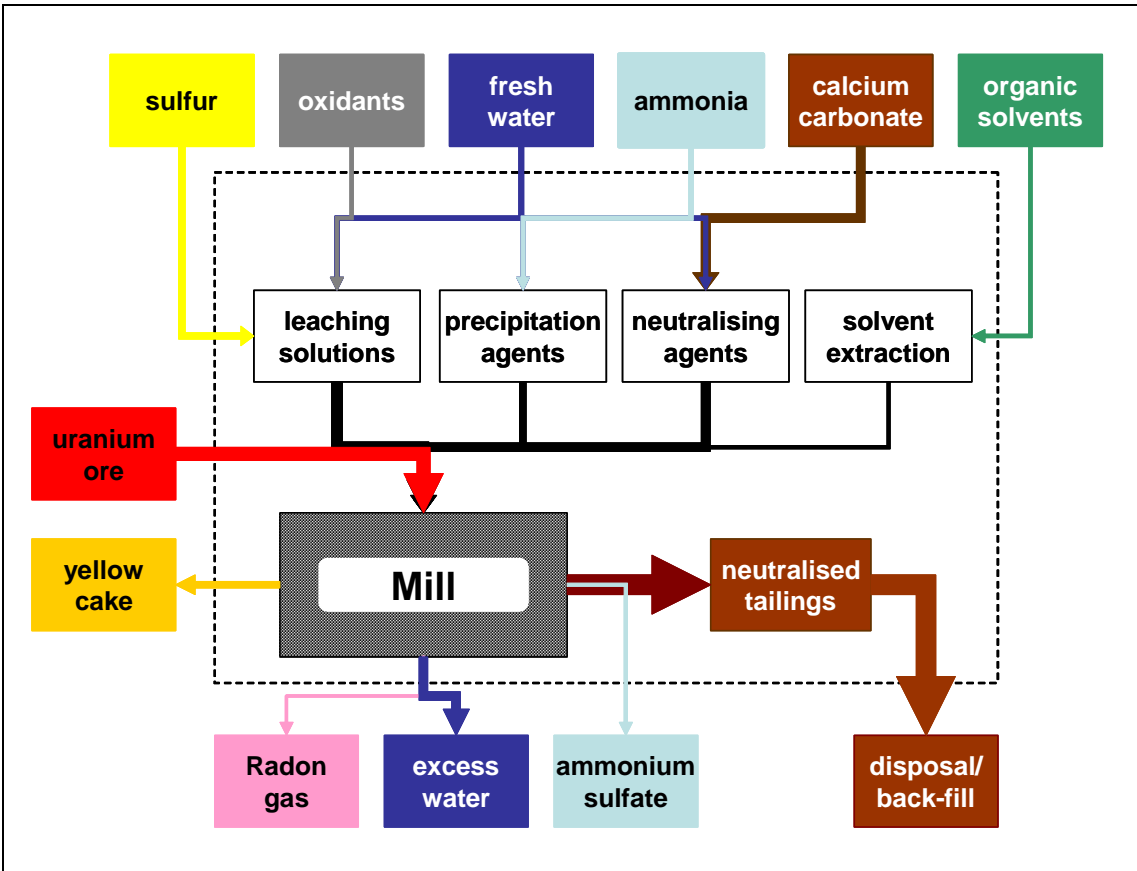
sulfur

oxidants

fresh water

ammonia

calcium carbonate

organic solvents

leaching solutions

precipitation agents

neutralising agents

solvent extraction

uranium ore

yellow cake

Mill

neutralised tailings

Radon gas

excess water

ammonium sulfate

disposal/ back-fill